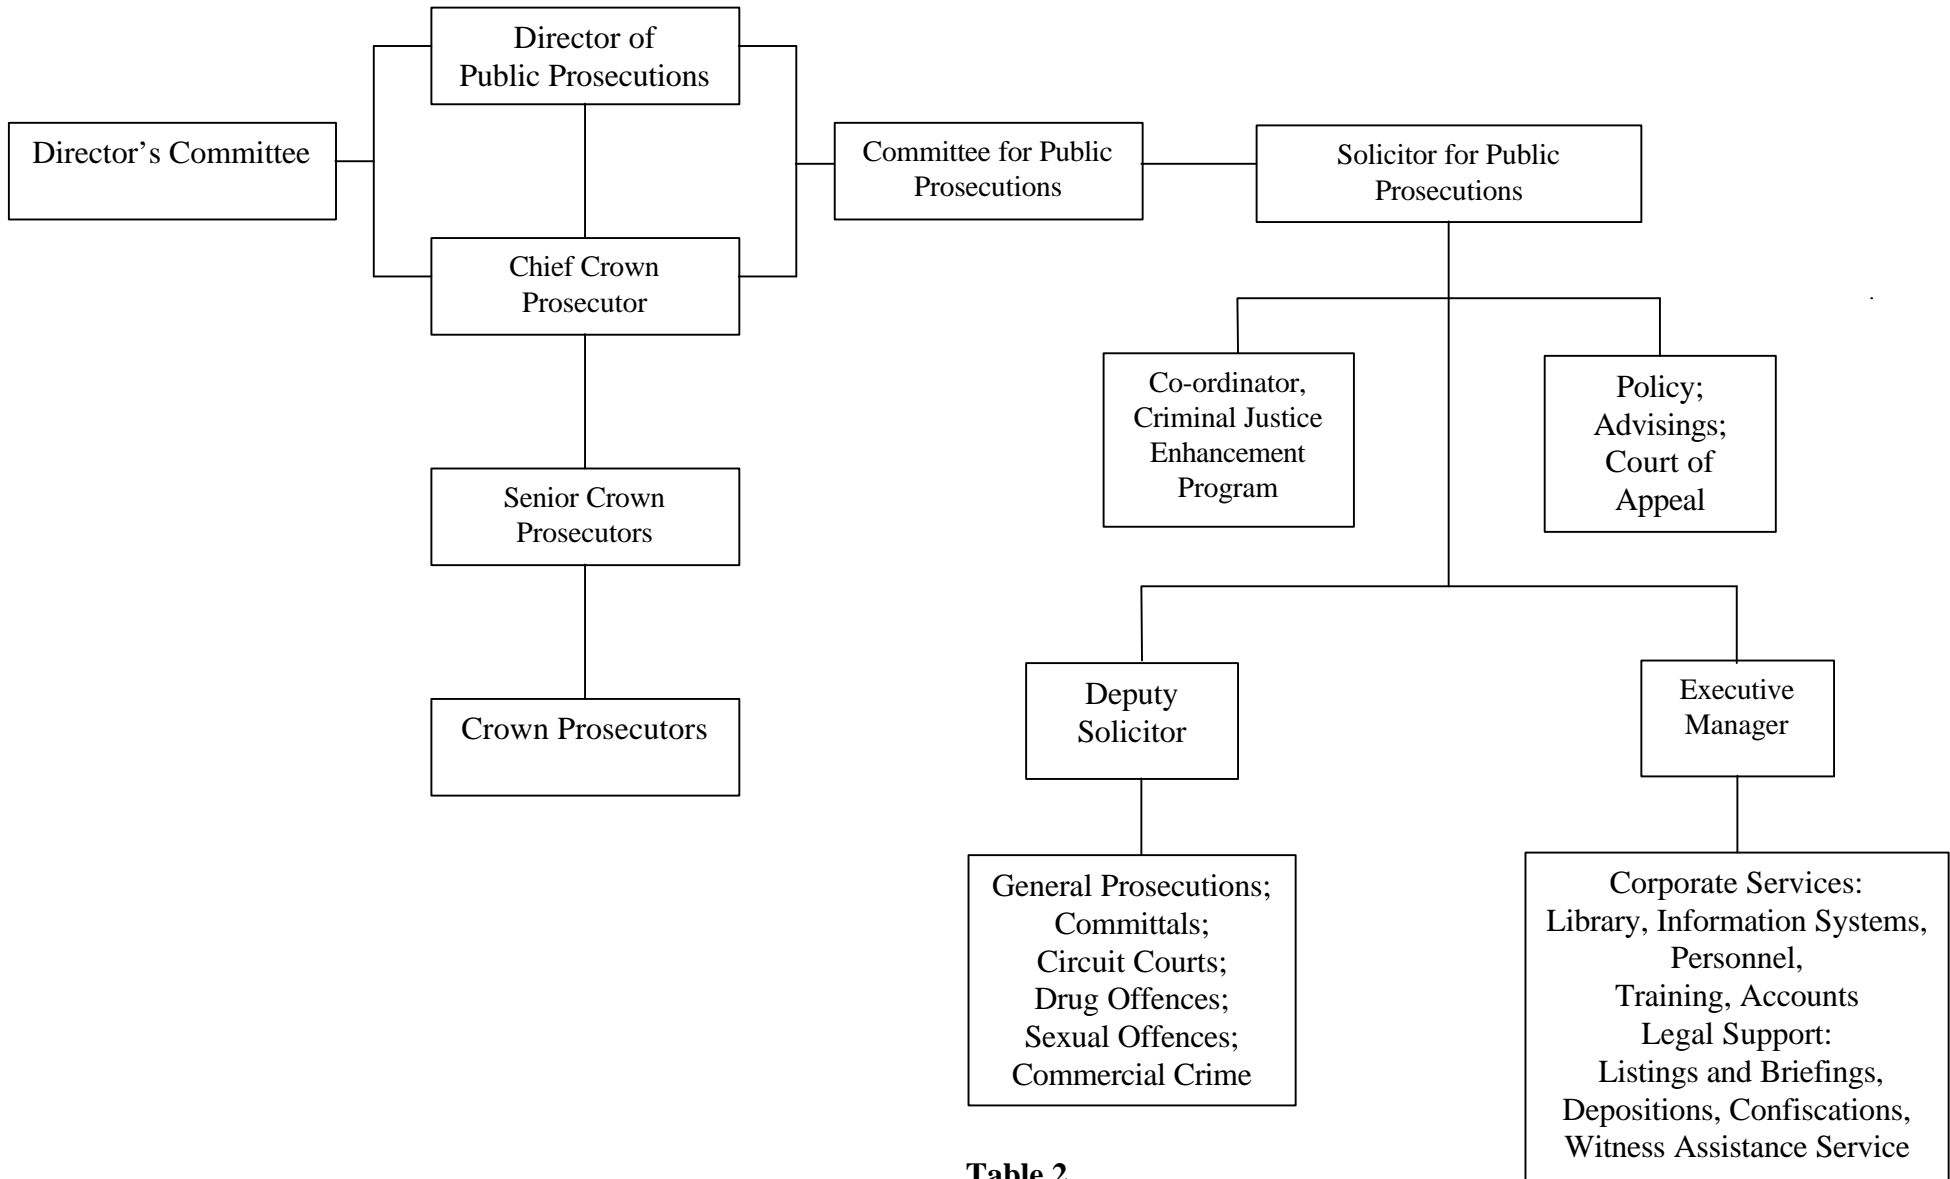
Director of Public Prosecutions

Director's Committee

Committee for Public Prosecutions

Solicitor for Public Prosecutions

Chief Crown Prosecutor

Senior Crown Prosecutors

Crown Prosecutors

Co-ordinator, Criminal Justice Enhancement Program

Policy; Advisings; Court of Appeal

Deputy Solicitor

Executive Manager

General Prosecutions; Committals; Circuit Courts; Drug Offences; Sexual Offences; Commercial Crime

Corporate Services: Library, Information Systems, Personnel, Training, Accounts Legal Support: Listings and Briefings, Depositions, Confiscations, Witness Assistance Service

Table 2